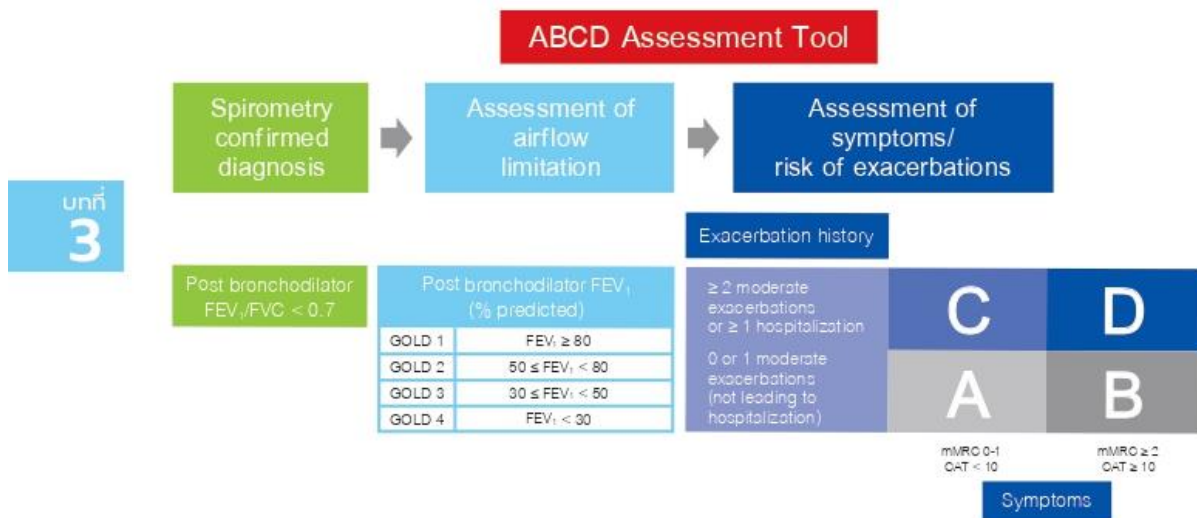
ABCD Assessment Tool

บทที่ 3

Spirometry confirmed diagnosis

Assessment of airflow limitation

Assessment of symptoms/ risk of exacerbations

Post bronchodilator $FEV_1/FVC < 0.7$

Post bronchodilator $FEV_1$ (% predicted)

| GOLD 1 | $FEV_1 \geq 80$ |
|---|---|
| GOLD 2 | $50 \leq FEV_1 < 80$ |
| GOLD 3 | $30 \leq FEV_1 < 50$ |
| GOLD 4 | $FEV_1 < 30$ |

Exacerbation history

≥ 2 moderate exacerbations or ≥ 1 hospitalization

0 or 1 moderate exacerbations (not leading to hospitalization)

C D

A B

mMRC 0-1
CAT < 10

mMRC ≥ 2
CAT ≥ 10

Symptoms